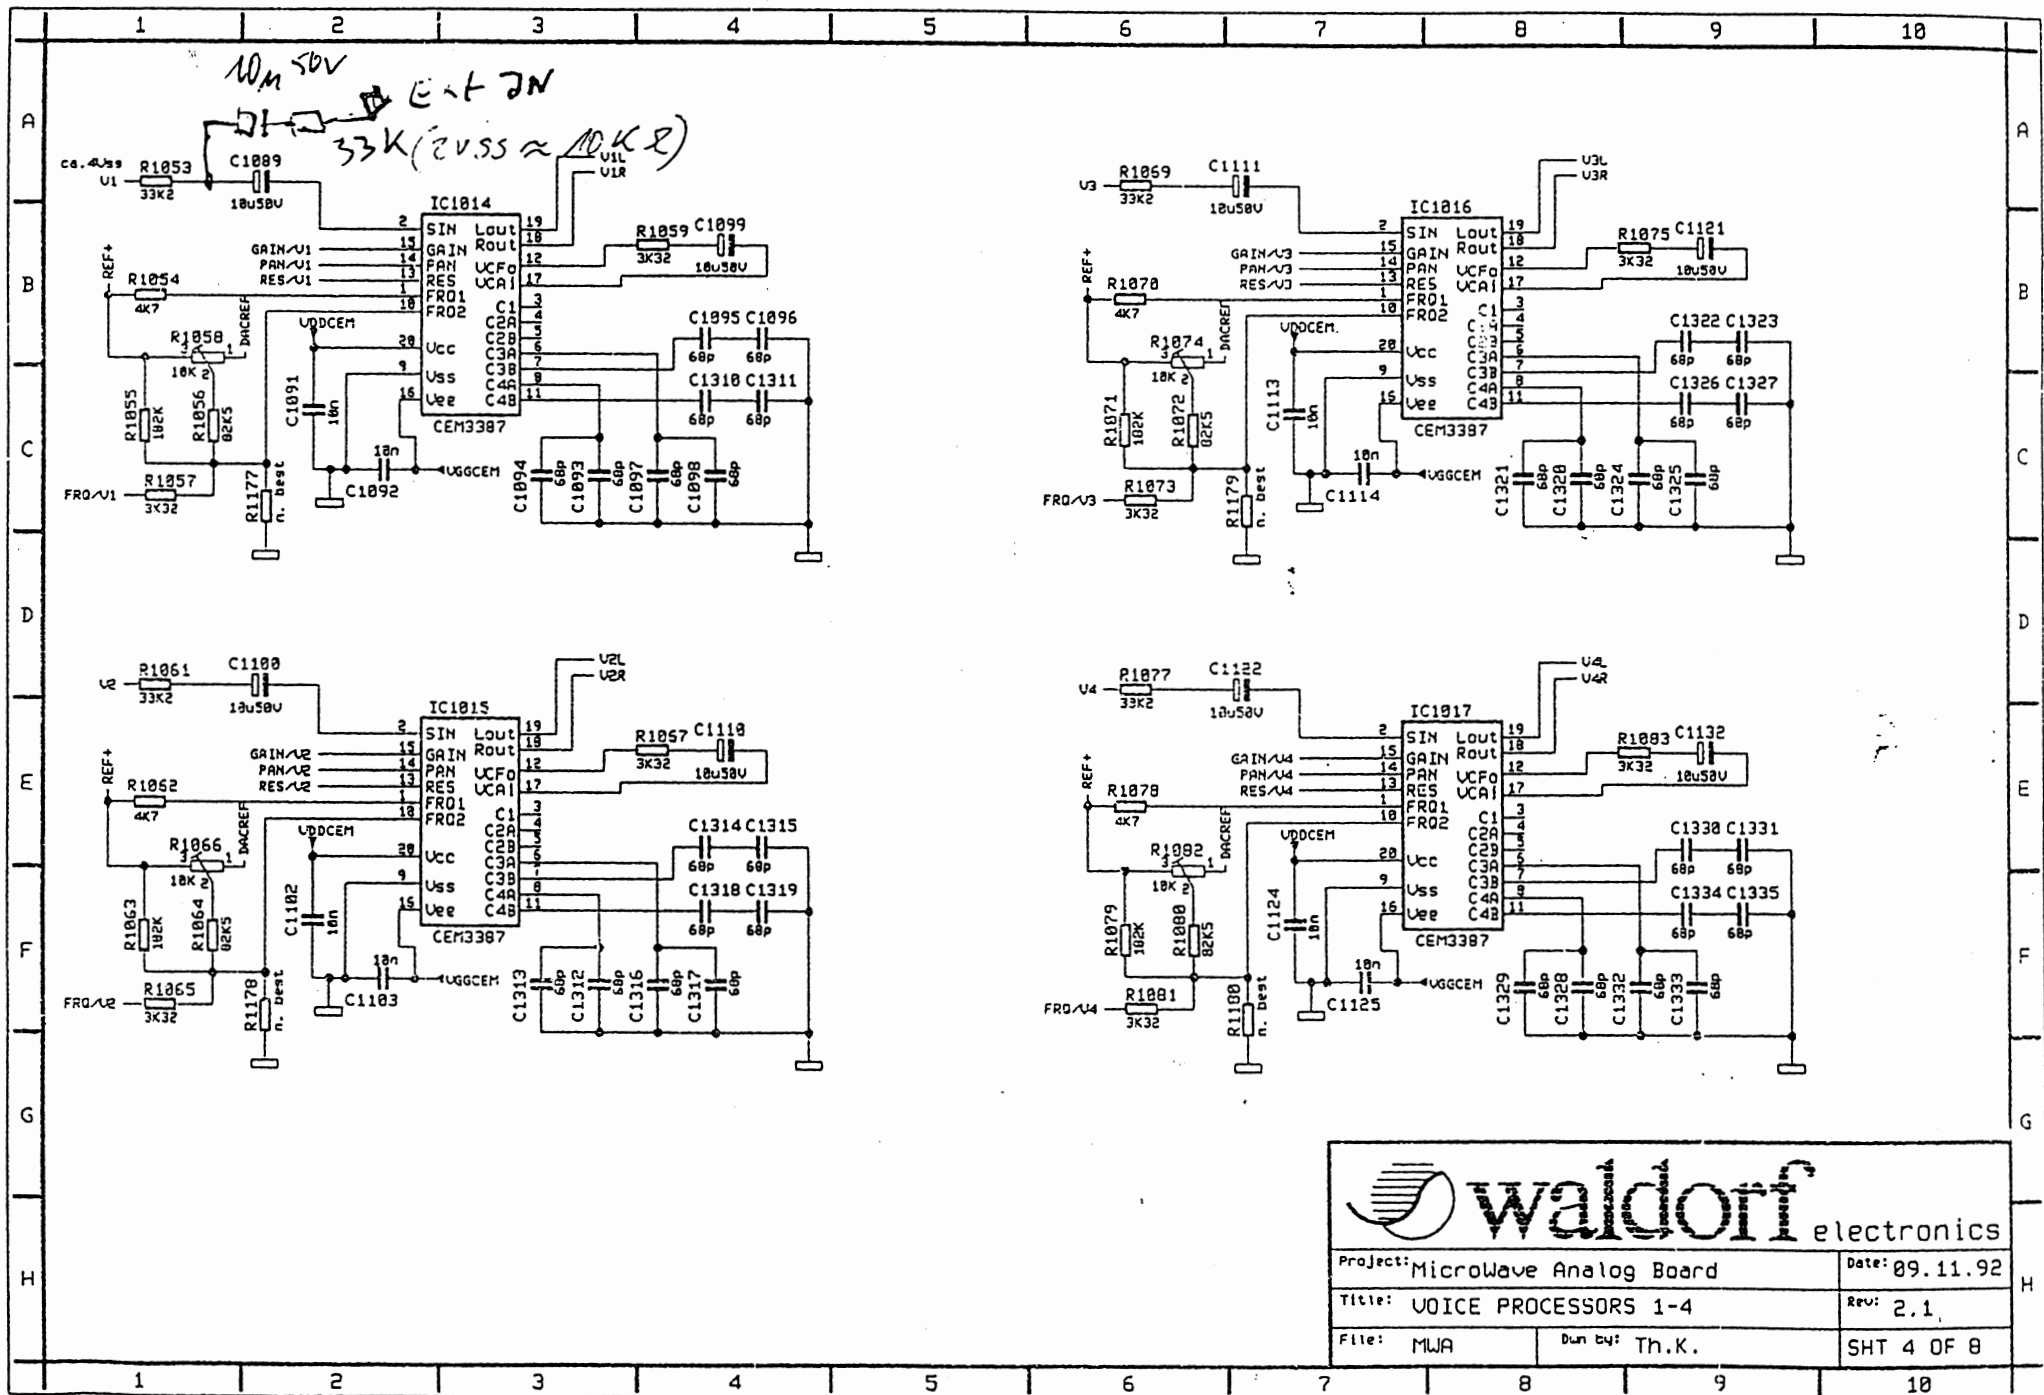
1 2 3 4 5 6 7 8 9 10

A B C D E F G H

10μ 50V
Ext IN
33K (2Vss ≈ 10KΩ)

ca.4Vss V1 R1053 33K2 C1089 10u50V
V1L V1R
IC1014
SIN Lout 19
GAIN Rout 18
PAN VCFo 12
RES VCAI 17
FRQ1
FRQ2
C1 3
C2A 4
C2B 5
C3A 6
C3B 7
C4A 8
C4B 11
Vcc 20
Vss 9
Vee 16
CEM3387
GAIN/V1 15
PAN/V1 14
RES/V1 13
REF+ R1054 4K7
R1058 10K
DACREF
VDDCEM
R1059 3K32 C1099 10u50V
C1095 C1096 68p 68p
C1310 C1311 68p 68p
R1055 100K R1056 82K5
C1091 10n
10n C1092 VGGCEM
C1094 68p C1093 68p C1097 68p C1098 68p
FRQ/V1 R1057 3K32
R1177 n. best

V3 R1069 33K2 C1111 10u50V
V3L V3R
IC1016
SIN Lout 19
GAIN Rout 18
PAN VCFo 12
RES VCAI 17
FRQ1
FRQ2
C1 C2A C2B C3A C3B C4A C4B
Vcc 20 Vss 9 Vee 15
CEM3387
GAIN/V3 PAN/V3 RES/V3
REF+ R1070 4K7
R1074 10K DACREF VDDCEM
R1075 3K32 C1121 10u50V
C1322 C1323 68p 68p
C1326 C1327 68p 68p
R1071 100K R1072 82K5
C1113 10n
10n C1114 VGGCEM
C1321 68p C1320 68p C1324 68p C1325 68p
FRQ/V3 R1073 3K32
R1179 n. best

V2 R1061 33K2 C1100 10u50V
V2L V2R
IC1015
SIN Lout GAIN Rout PAN VCFo RES VCAI FRQ1 FRQ2
C1 C2A C2B C3A C3B C4A C4B
Vcc 20 Vss 9 Vee 15
CEM3387
GAIN/V2 PAN/V2 RES/V2
REF+ R1062 4K7
R1066 10K DACREF VDDCEM
R1067 3K32 C1110 10u50V
C1314 C1315 68p 68p
C1318 C1319 68p 68p
R1063 100K R1064 82K5
C1102 10n
10n C1103 VGGCEM
C1313 68p C1312 68p C1316 68p C1317 68p
FRQ/V2 R1065 3K32
R1178 n. best

V4 R1077 33K2 C1122 10u50V
V4L V4R
IC1017
SIN Lout GAIN Rout PAN VCFo RES VCAI FRQ1 FRQ2
C1 C2A C2B C3A C3B C4A C4B
Vcc 20 Vss 9 Vee 16
CEM3387
GAIN/V4 PAN/V4 RES/V4
REF+ R1078 4K7
R1082 10K DACREF VDDCEM
R1083 3K32 C1132 10u50V
C1330 C1331 68p 68p
C1334 C1335 68p 68p
R1079 100K R1080 82K5
C1124 10n
10n C1125 VGGCEM
C1329 68p C1328 68p C1332 68p C1333 68p
FRQ/V4 R1081 3K32
R1180 n. best

waldorf electronics
Project: MicroWave Analog Board
Date: 09.11.92
Title: VOICE PROCESSORS 1-4
Rev: 2.1
File: MWA
Dwn by: Th.K.
SHT 4 OF 8